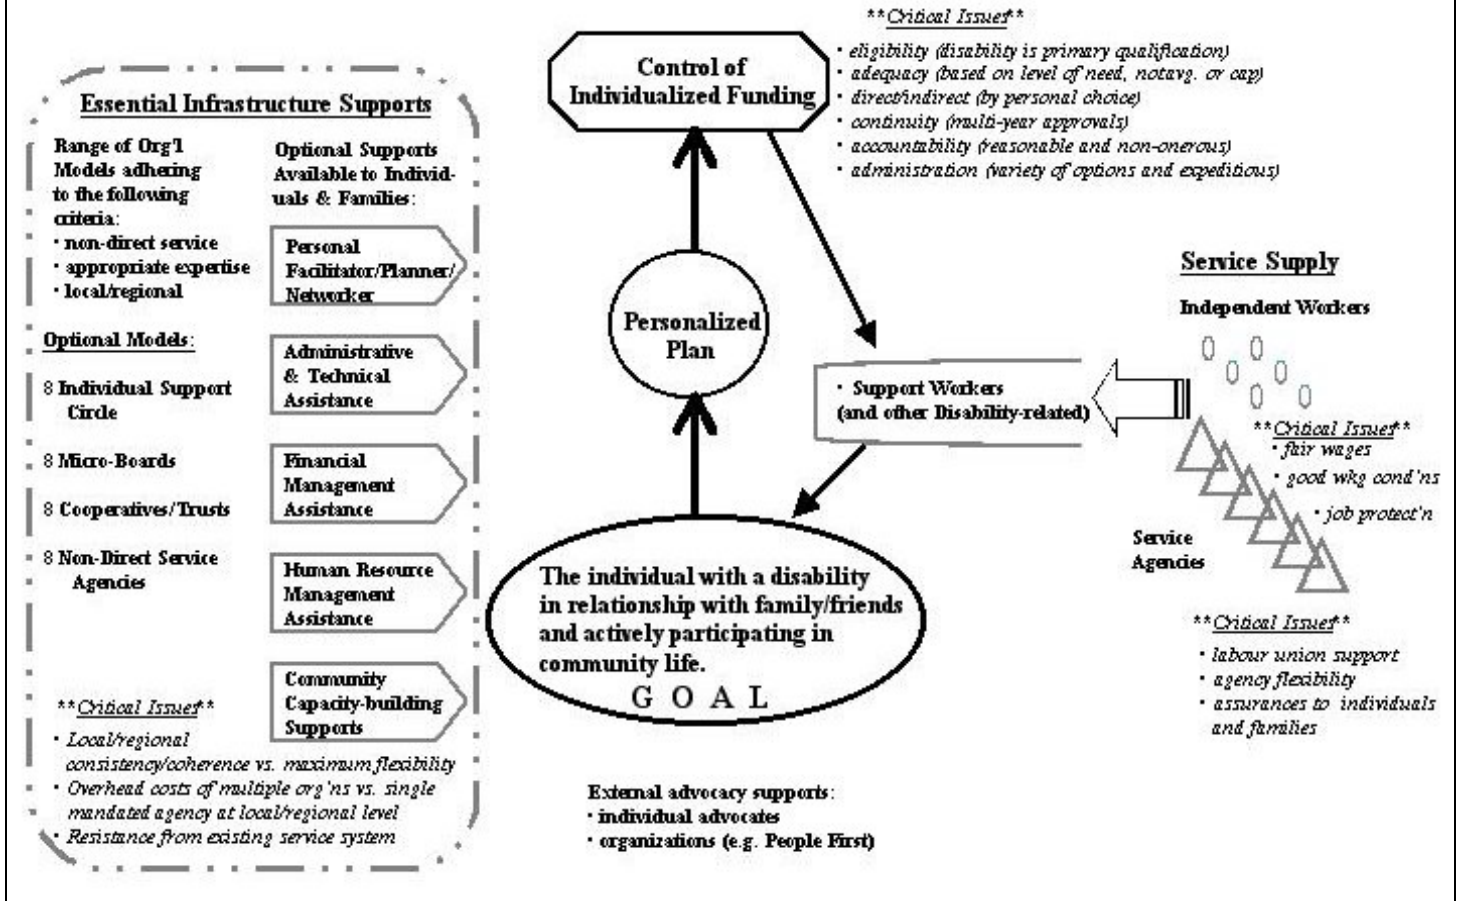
Essential Infrastructure Supports

Range of Org'l Models adhering to the following criteria:
· non-direct service
· appropriate expertise
· local/regional

Optional Models:
8 Individual Support Circle
8 Micro-Boards
8 Cooperatives/Trusts
8 Non-Direct Service Agencies

Optional Supports Available to Individuals & Families:

Personal Facilitator/Planner/ Networker

Administrative & Technical Assistance

Financial Management Assistance

Human Resource Management Assistance

Community Capacity-building Supports

**Critical Issues**
· Local/regional consistency/coherence vs. maximum flexibility
· Overhead costs of multiple org'ns vs. single mandated agency at local/regional level
· Resistance from existing service system

Control of Individualized Funding

**Critical Issues**
· eligibility (disability is primary qualification)
· adequacy (based on level of need, not avg. or cap)
· direct/indirect (by personal choice)
· continuity (multi-year approvals)
· accountability (reasonable and non-onerous)
· administration (variety of options and expeditious)

Personalized Plan

· Support Workers (and other Disability-related)

Service Supply

Independent Workers

**Critical Issues**
· fair wages
· good wkg cond'ns
· job protect'n

Service Agencies

**Critical Issues**
· labour union support
· agency flexibility
· assurances to individuals and families

The individual with a disability in relationship with family/friends and actively participating in community life.
G O A L

External advocacy supports:
· individual advocates
· organizations (e.g. People First)